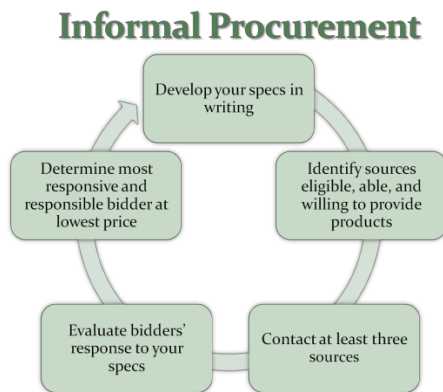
Informal Procurement

Develop your specs in writing

Identify sources eligible, able, and willing to provide products

Contact at least three sources

Evaluate bidders' response to your specs

Determine most responsive and responsible bidder at lowest price